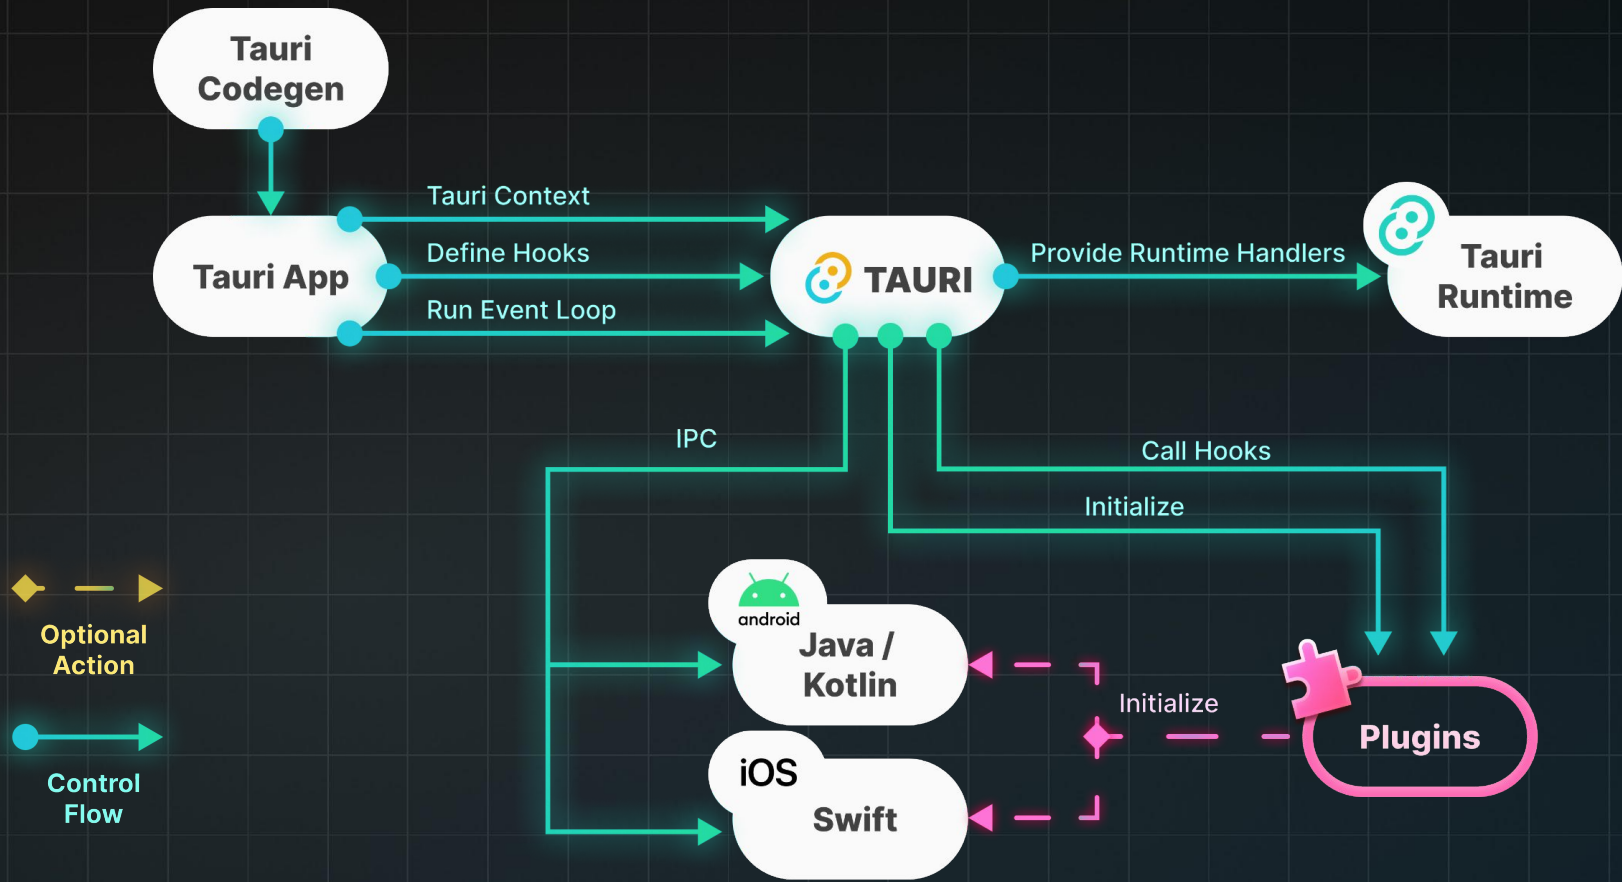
Tauri Codegen

Tauri App

Tauri Context

Define Hooks

Run Event Loop

TAURI

Provide Runtime Handlers

Tauri Runtime

IPC

Call Hooks

Initialize

Optional Action

Control Flow

android

Java / Kotlin

iOS

Swift

Initialize

Plugins